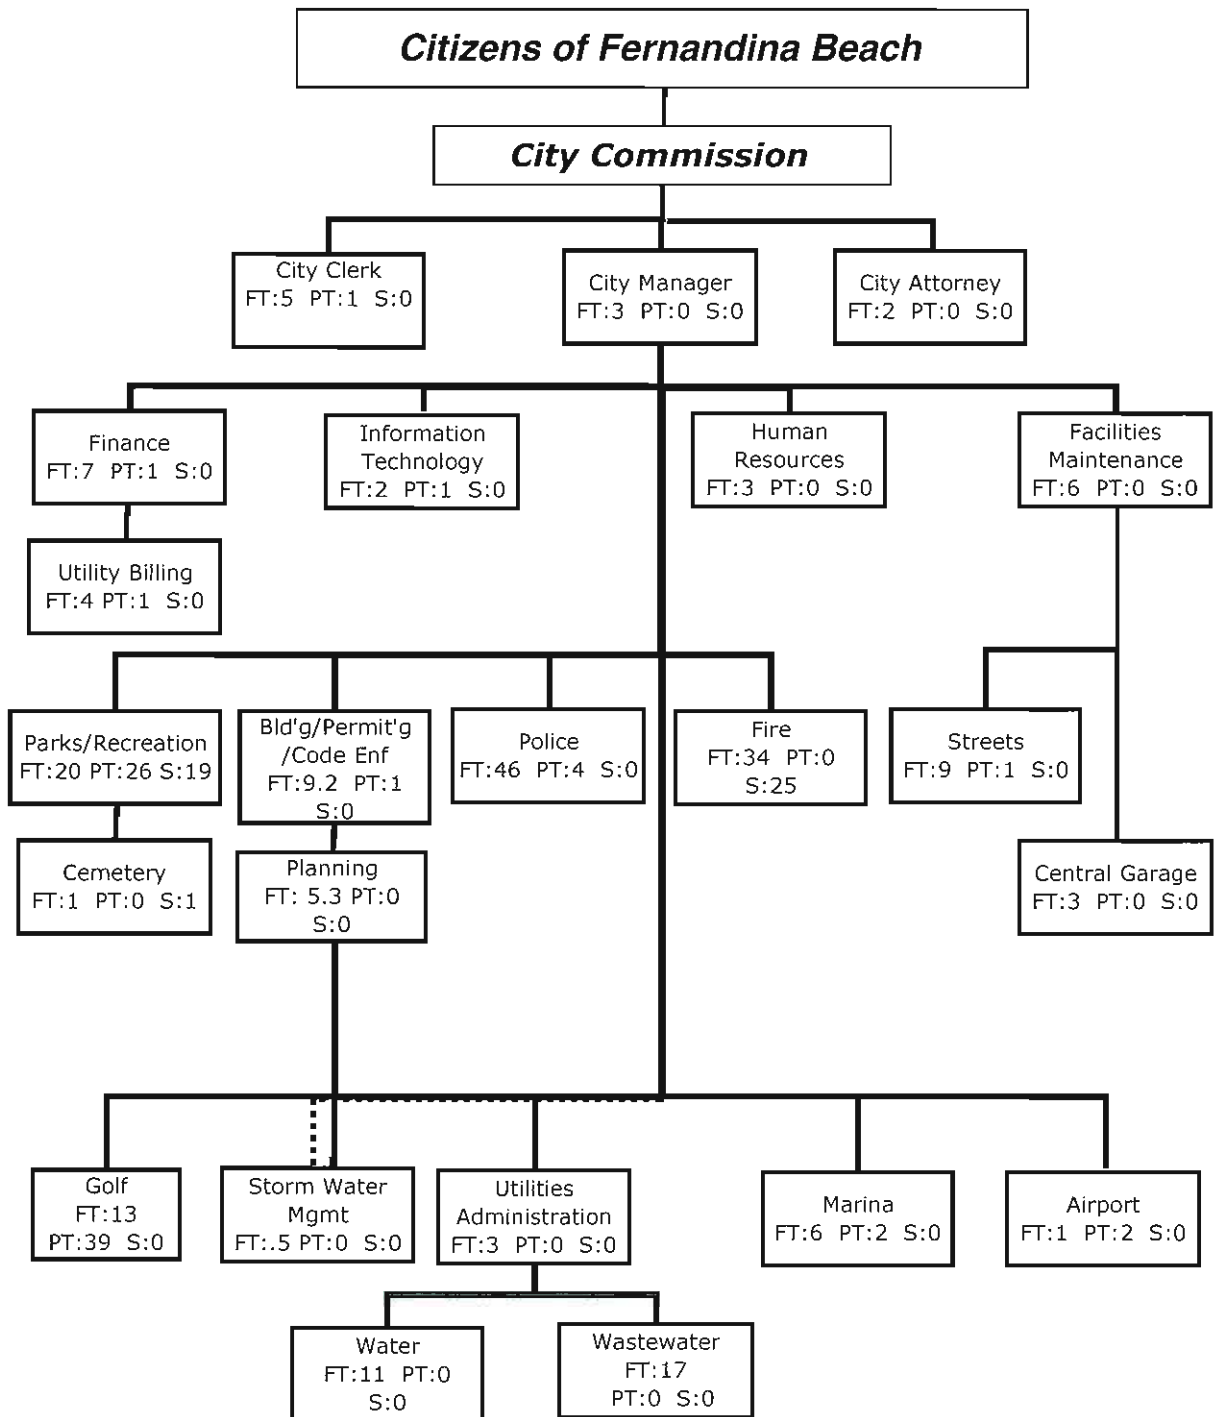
Citizens of Fernandina Beach

City Commission

City Clerk FT:5 PT:1 S:0

City Manager FT:3 PT:0 S:0

City Attorney FT:2 PT:0 S:0

Finance FT:7 PT:1 S:0

Information Technology FT:2 PT:1 S:0

Human Resources FT:3 PT:0 S:0

Facilities Maintenance FT:6 PT:0 S:0

Utility Billing FT:4 PT:1 S:0

Parks/Recreation FT:20 PT:26 S:19

Bld'g/Permit'g /Code Enf FT:9.2 PT:1 S:0

Police FT:46 PT:4 S:0

Fire FT:34 PT:0 S:25

Streets FT:9 PT:1 S:0

Cemetery FT:1 PT:0 S:1

Planning FT: 5.3 PT:0 S:0

Central Garage FT:3 PT:0 S:0

Golf FT:13 PT:39 S:0

Storm Water Mgmt FT:.5 PT:0 S:0

Utilities Administration FT:3 PT:0 S:0

Marina FT:6 PT:2 S:0

Airport FT:1 PT:2 S:0

Water FT:11 PT:0 S:0

Wastewater FT:17 PT:0 S:0